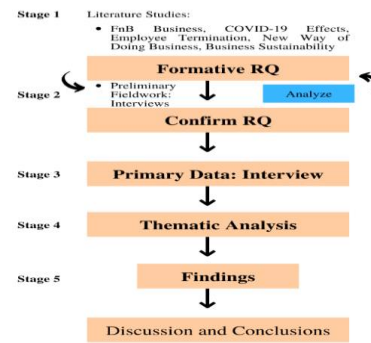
Stage 1 Literature Studies:

• FnB Business, COVID-19 Effects, Employee Termination, New Way of Doing Business, Business Sustainability

Formative RQ

Stage 2 • Preliminary Fieldwork: Interviews

Analyze

Confirm RQ

Stage 3 Primary Data: Interview

Stage 4 Thematic Analysis

Stage 5 Findings

Discussion and Conclusions